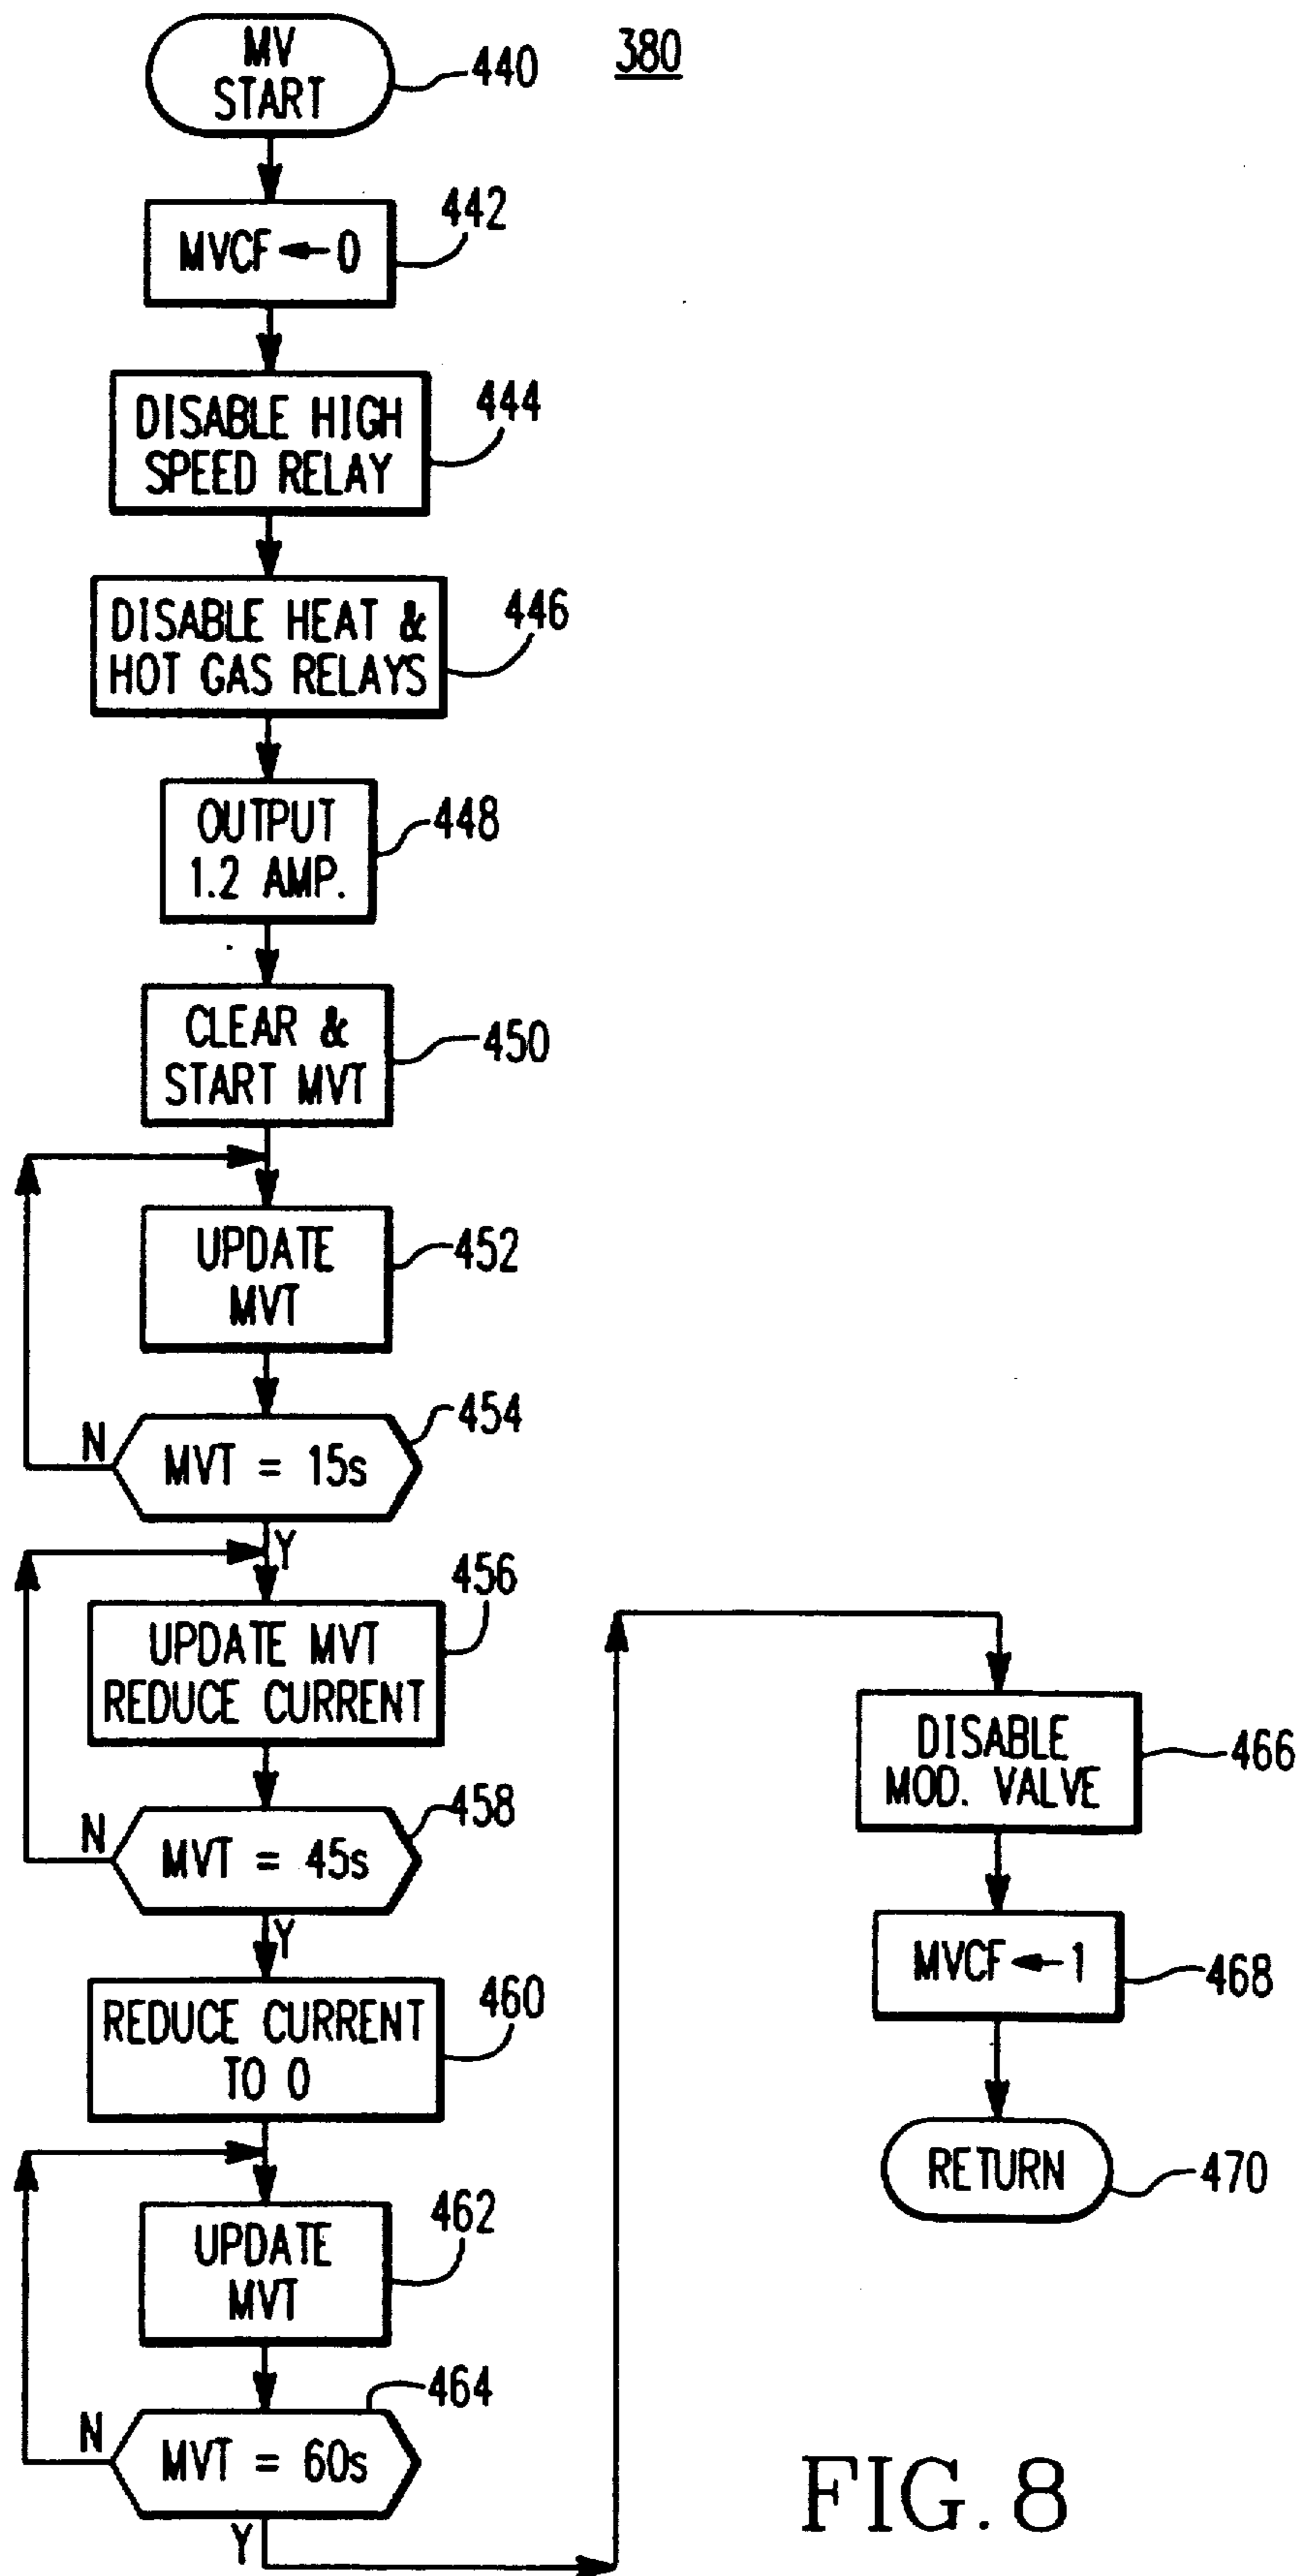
380

MV START 440

MVCF ← 0 442

DISABLE HIGH SPEED RELAY 444

DISABLE HEAT & HOT GAS RELAYS 446

OUTPUT 1.2 AMP. 448

CLEAR & START MVT 450

UPDATE MVT 452

N MVT = 15s 454

Y

UPDATE MVT REDUCE CURRENT 456

N MVT = 45s 458

Y

REDUCE CURRENT TO 0 460

UPDATE MVT 462

N MVT = 60s 464

Y

DISABLE MOD. VALVE 466

MVCF ← 1 468

RETURN 470

FIG. 8